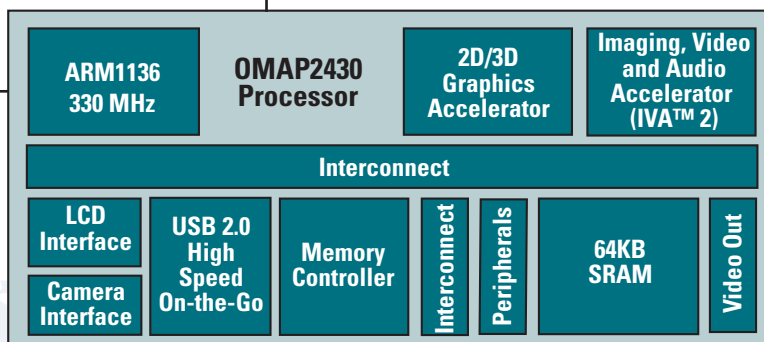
ARM1136
330 MHz

OMAP2430
Processor

2D/3D
Graphics
Accelerator

Imaging, Video
and Audio
Accelerator
(IVA™ 2)

Interconnect

LCD
Interface

Camera
Interface

USB 2.0
High
Speed
On-the-Go

Memory
Controller

Interconnect

Peripherals

64KB
SRAM

Video Out